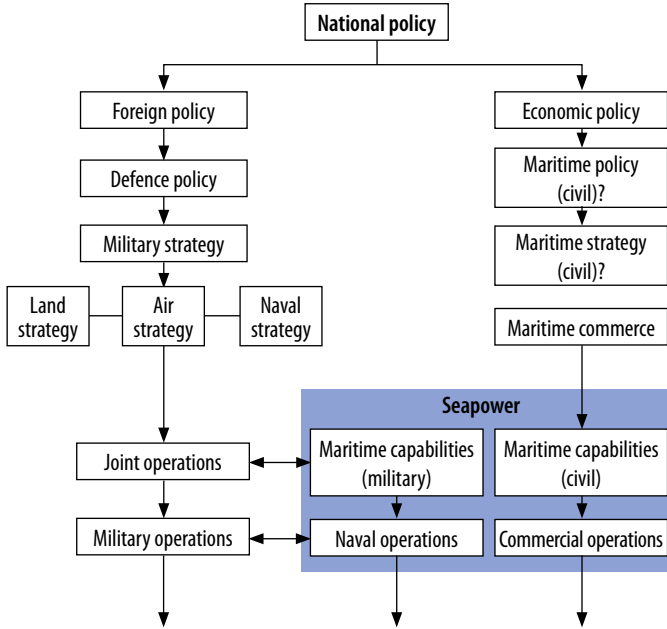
National policy

Foreign policy

Defence policy

Military strategy

Land strategy

Air strategy

Naval strategy

Joint operations

Military operations

Economic policy

Maritime policy (civil)?

Maritime strategy (civil)?

Maritime commerce

Seapower

Maritime capabilities (military)

Maritime capabilities (civil)

Naval operations

Commercial operations